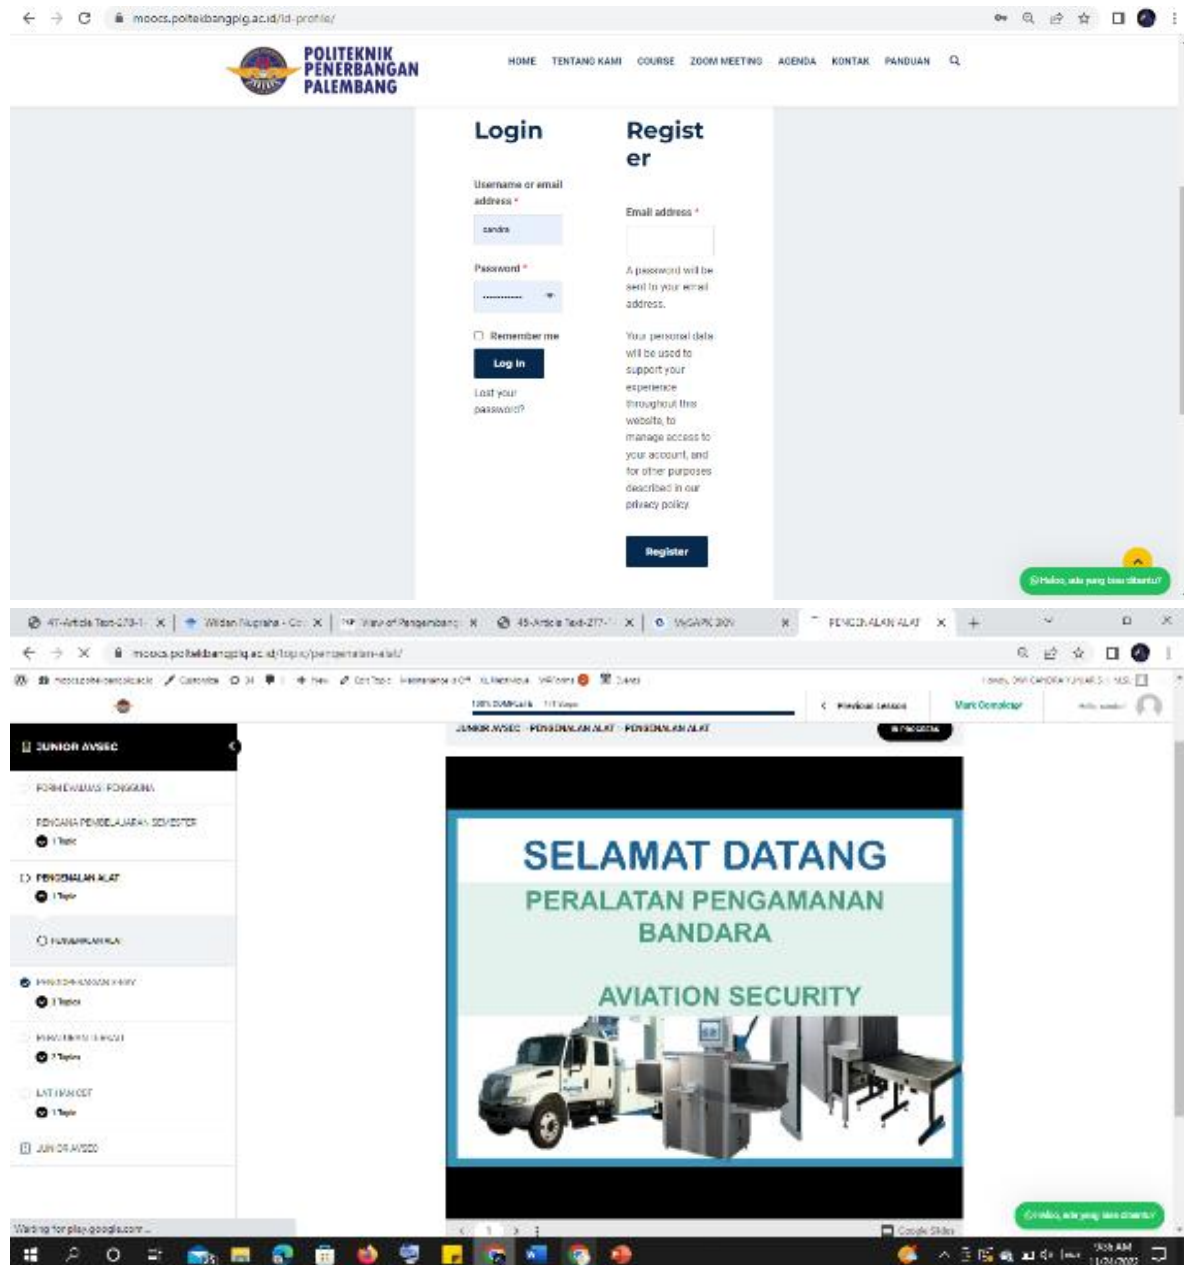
moocs.poltekbangplg.ac.id/id-profile/

POLITEKNIK PENERBANGAN PALEMBANG

HOME TENTANG KAMI COURSE ZOOM MEETING AGENDA KONTAK PANDUAN

Login

Username or email address *

sandra

Password *

Remember me

Log In

Lost your password?

Register

Email address *

A password will be sent to your email address.

Your personal data will be used to support your experience throughout this website, to manage access to your account, and for other purposes described in our privacy policy.

Register

Halo, ada yang bisa dibantu?

47-Article Text-273-1 | Wildan Nugraha - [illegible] | View of Pengamanan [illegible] | 45-Article Text-277-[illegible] | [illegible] | PENGENALAN ALAT

moocs.poltekbangplg.ac.id/topic/pengenalan-alat/

100% COMPLETE

Previous Lesson

Mark Complete

JUNIOR AVSEC

JUNIOR AVSEC > PENGENALAN ALAT > PENGENALAN ALAT

FORM EVALUASI PENGGUNA

RENCANA PEMBELAJARAN SEMESTER

1 Topic

PENGENALAN ALAT

1 Topic

PENGENALAN ALAT

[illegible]

1 Topics

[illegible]

2 Topics

LATIHAN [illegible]

1 Topic

JUNIOR AVSEC

SELAMAT DATANG

PERALATAN PENGAMANAN BANDARA

AVIATION SECURITY

Waiting for play.google.com...

Google Slides

Halo, ada yang bisa dibantu?